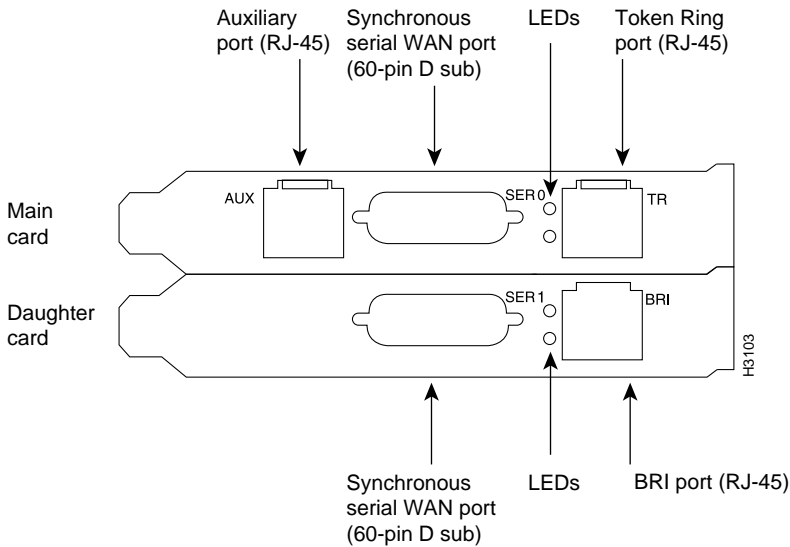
Auxiliary port (RJ-45)

Synchronous serial WAN port (60-pin D sub)

LEDs

Token Ring port (RJ-45)

Main card

AUX

SER 0

TR

Daughter card

SER 1

BRI

H3103

Synchronous serial WAN port (60-pin D sub)

LEDs

BRI port (RJ-45)